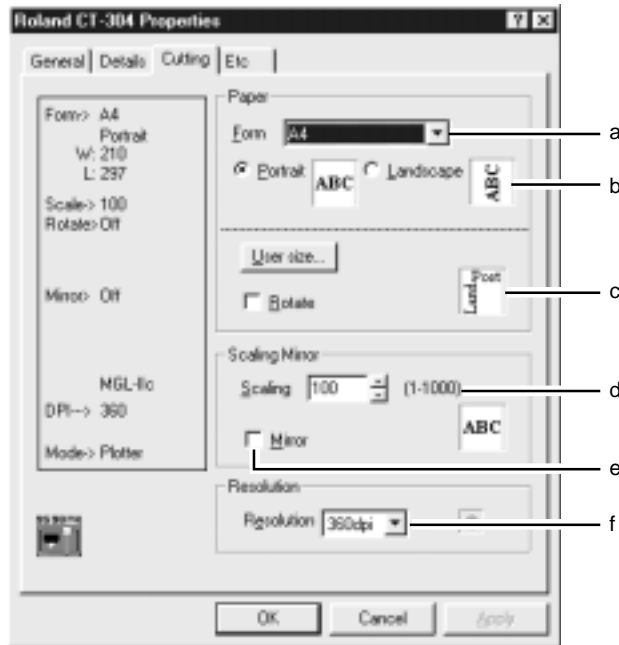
Roland CT-304 Properties ? ×

General | Details | Cutting | Etc |

Form-> A4
Portrait
W: 210
L: 297

Scale-> 100
Rotate-> Off

Mirror-> Off

MGL-IIc
DPI--> 360

Mode-> Plotter

Paper

Form A4

Portrait ABC

Landscape ABC

User size...

Rotate

Port Land

Scaling Mirror

Scaling 100 (1-1000)

ABC

Mirror

Resolution

Resolution 360dpi

OK Cancel Apply

a

b

c

d

e

f